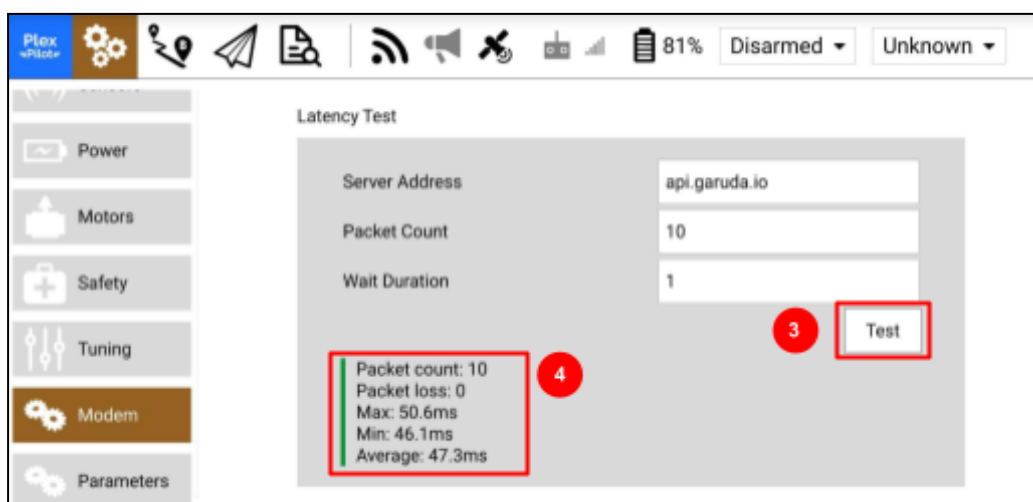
Plex Pilot

81%

Disarmed

Unknown

Power

Motors

Safety

Tuning

Modem

Parameters

Latency Test

Server Address

api.garuda.io

Packet Count

10

Wait Duration

1

3

Test

Packet count: 10
Packet loss: 0
Max: 50.6ms
Min: 46.1ms
Average: 47.3ms

4